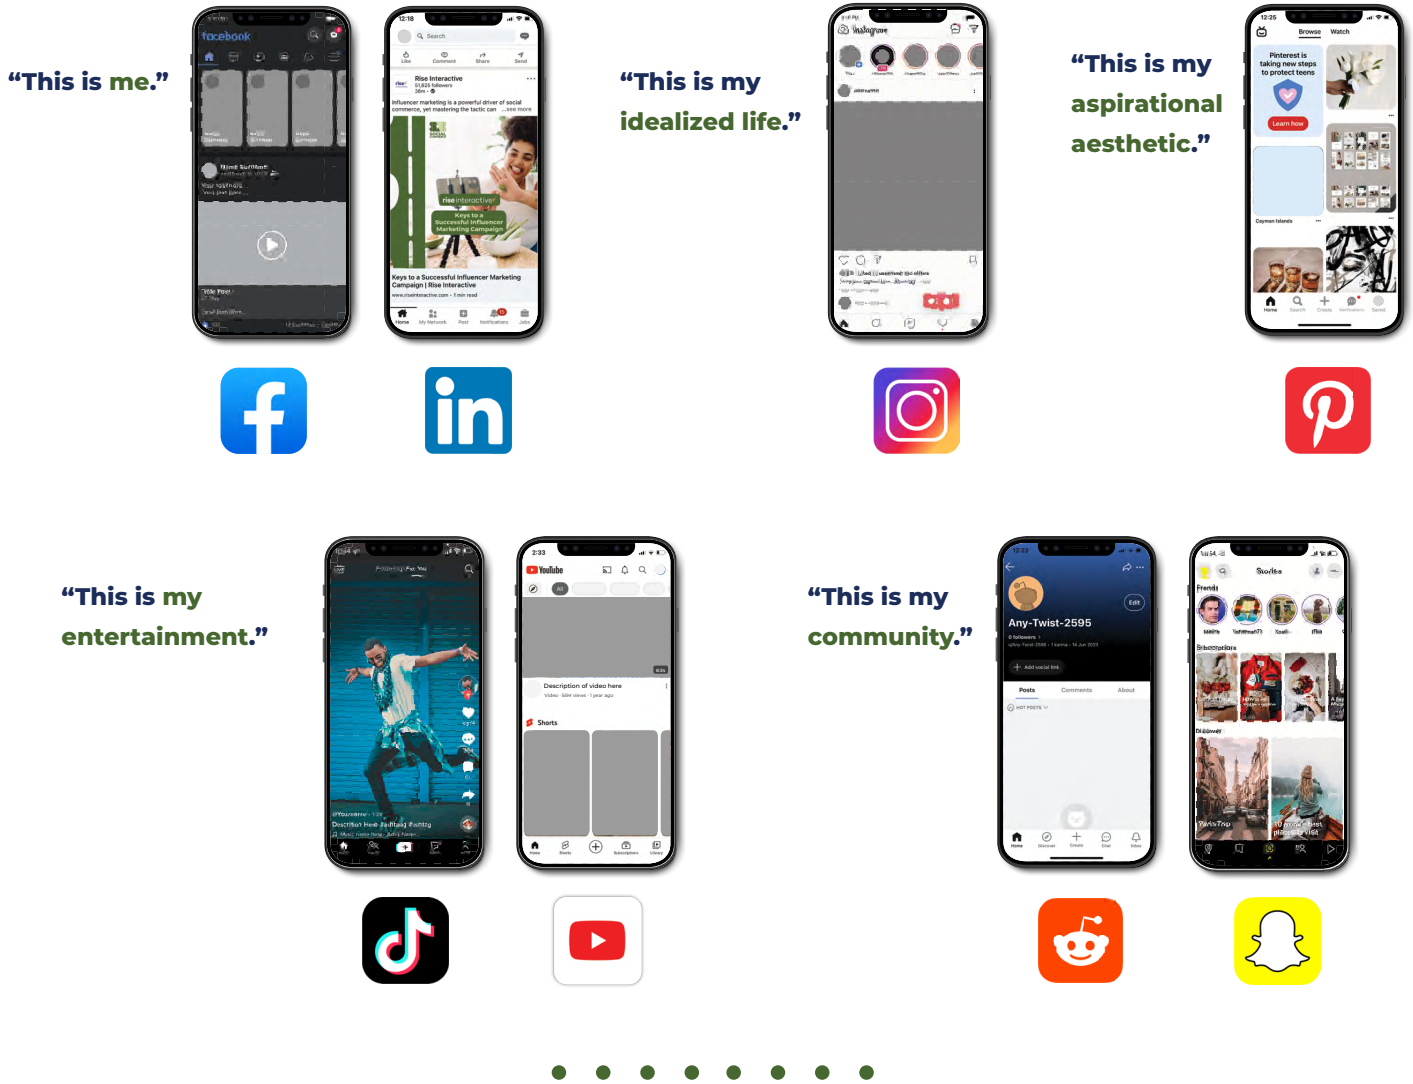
"This is me."

"This is my idealized life."

"This is my aspirational aesthetic."

"This is my entertainment."

"This is my community."

facebook

Search
Like Comment Share Send
Rise Interactive
51,625 followers
Influencer marketing is a powerful driver of social commerce, yet mastering the tactic can ...see more
rise interactive
Keys to a Successful Influencer Marketing Campaign
Keys to a Successful Influencer Marketing Campaign | Rise Interactive
www.riseinteractive.com • 1 min read
Home My Network Post Notifications Jobs

Instagram

Browse Watch
Pinterest is taking new steps to protect teens
Learn how
Cayman Islands
Home Search Create Notifications Saved

Following For You

YouTube
All
Description of video here
Shorts
Home Shorts Subscriptions Library

Any-Twist-2595
Edit
0 followers
Add social link
Posts Comments About
HOT POSTS
Home Discover Create Chat Inbox

Stories
Friends
Subscriptions
Discover